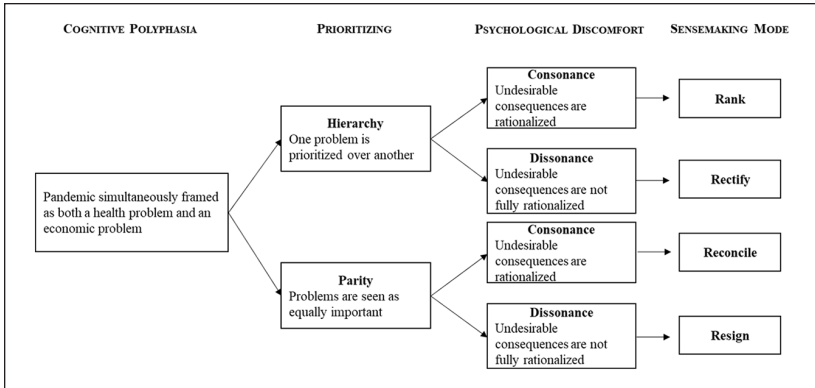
COGNITIVE POLYPHASIA

PRIORITIZING

PSYCHOLOGICAL DISCOMFORT

SENSEMAKING MODE

Pandemic simultaneously framed as both a health problem and an economic problem

Hierarchy
One problem is prioritized over another

Parity
Problems are seen as equally important

Consonance
Undesirable consequences are rationalized

Dissonance
Undesirable consequences are not fully rationalized

Consonance
Undesirable consequences are rationalized

Dissonance
Undesirable consequences are not fully rationalized

Rank

Rectify

Reconcile

Resign